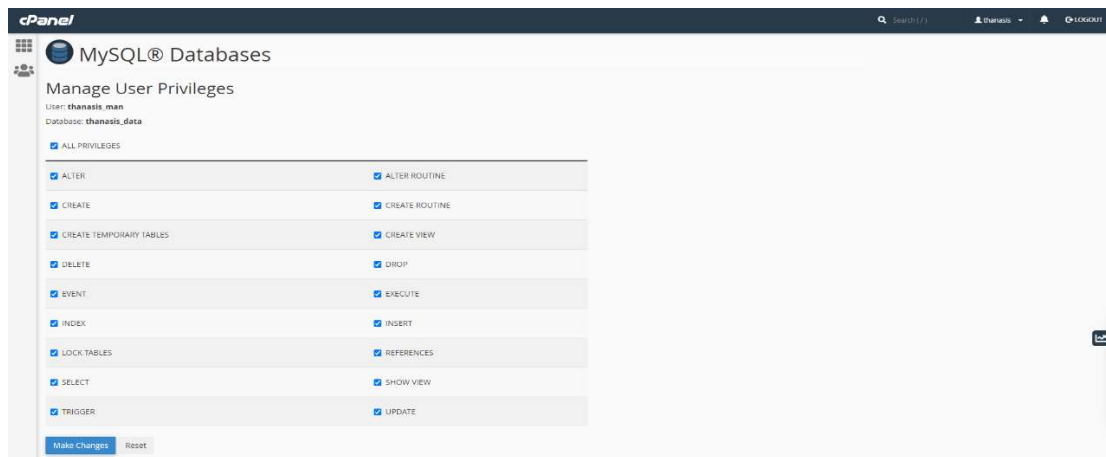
cPanel

Search ( / )

thanasis

LOGOUT

MySQL® Databases

Manage User Privileges

User: **thanasis_man**

Database: **thanasis_data**

ALL PRIVILEGES

| | |
|---|---|
| ALTER | ALTER ROUTINE |
| CREATE | CREATE ROUTINE |
| CREATE TEMPORARY TABLES | CREATE VIEW |
| DELETE | DROP |
| EVENT | EXECUTE |
| INDEX | INSERT |
| LOCK TABLES | REFERENCES |
| SELECT | SHOW VIEW |
| TRIGGER | UPDATE |

Make Changes Reset